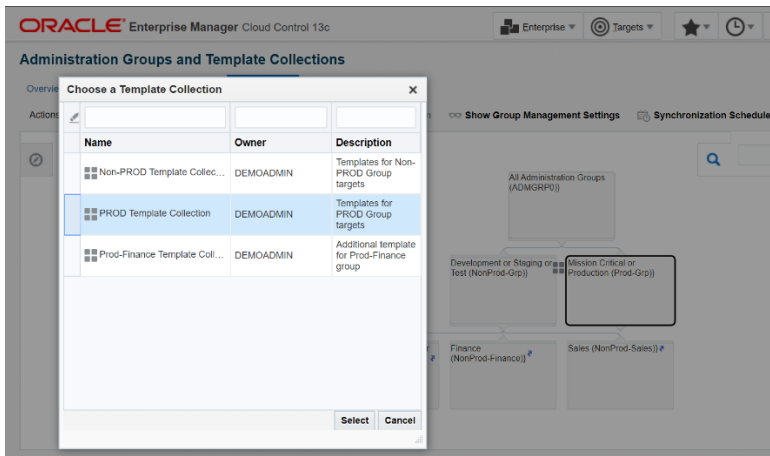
ORACLE Enterprise Manager Cloud Control 13c

Enterprise ▾ Targets ▾

Administration Groups and Template Collections

Overvie

Actions

Show Group Management Settings Synchronization Schedule

Choose a Template Collection ×

| Name | Owner | Description |
|---|---|---|
| Non-PROD Template Collec... | DEMOADMIN | Templates for Non-PROD Group targets |
| PROD Template Collection | DEMOADMIN | Templates for PROD Group targets |
| Prod-Finance Template Coll... | DEMOADMIN | Additional template for Prod-Finance group |

Select Cancel

All Administration Groups (ADMGRP0)

Development or Staging or Test (NonProd-Grp))

Mission Critical or Production (Prod-Grp))

Finance (NonProd-Finance))

Sales (NonProd-Sales))